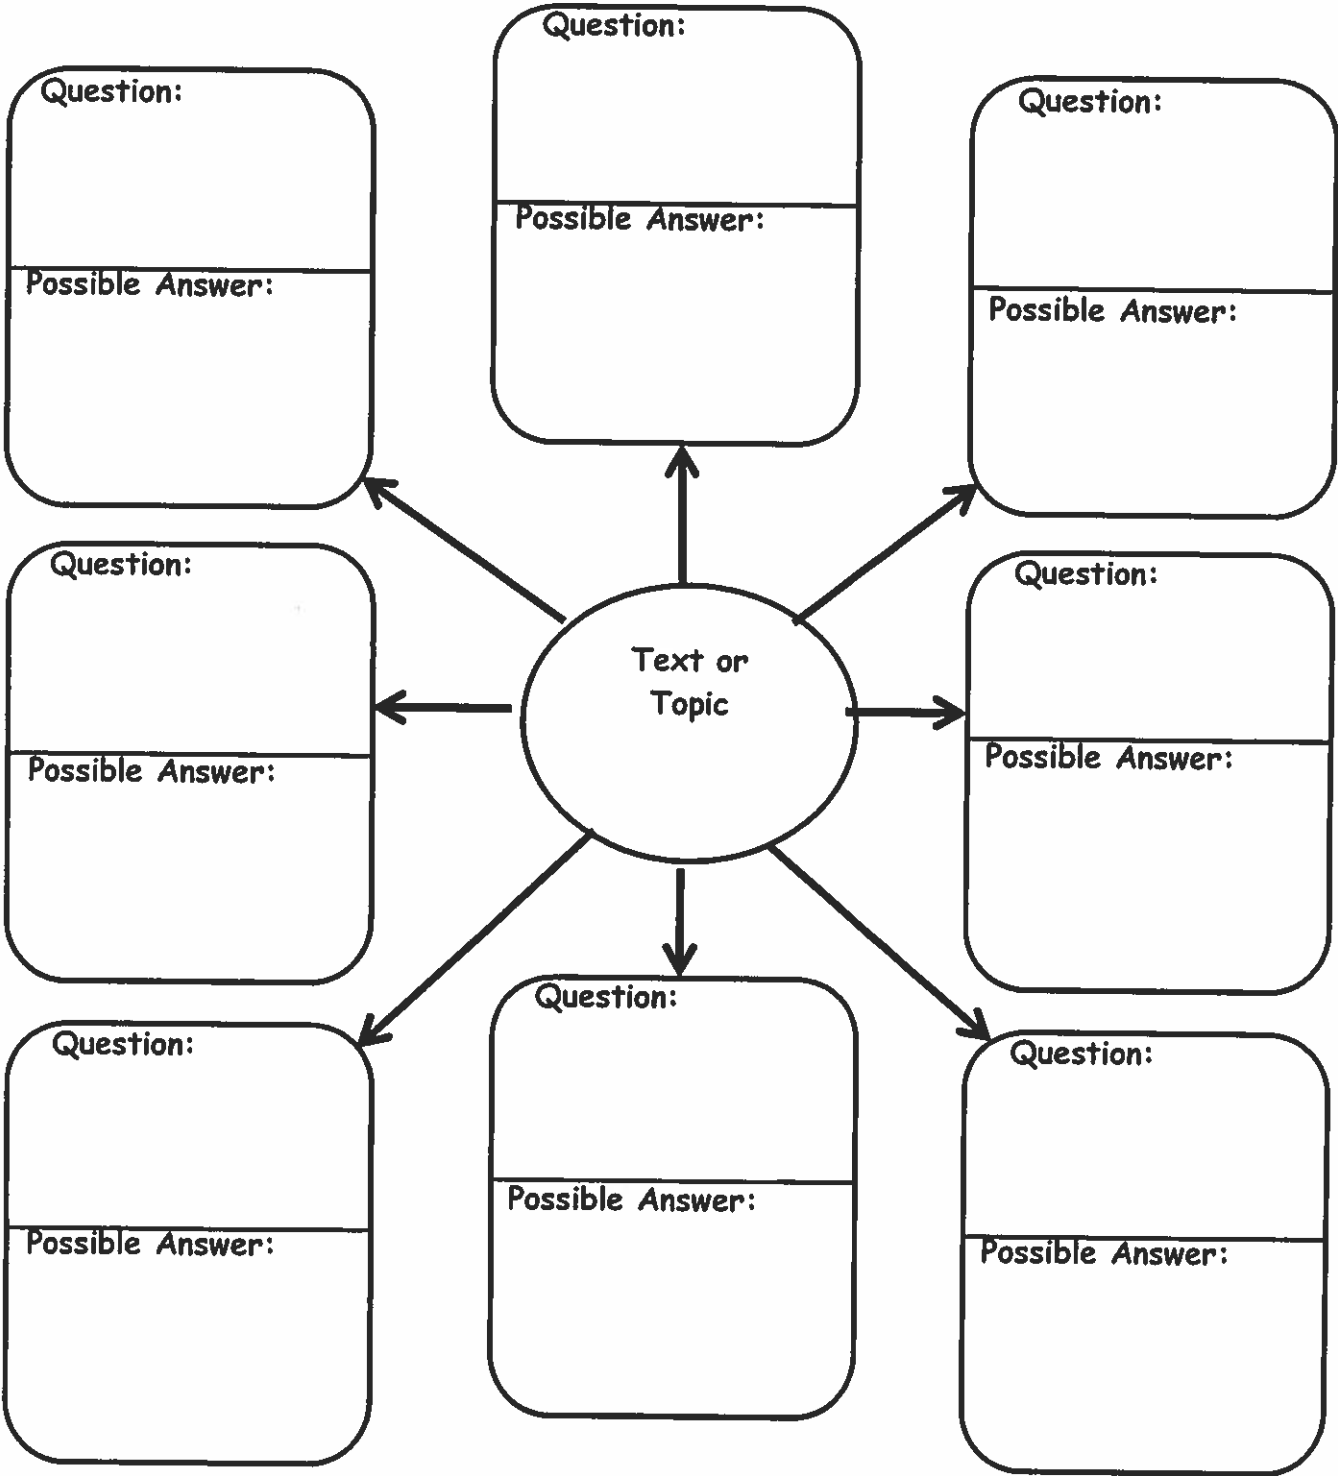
Question:

Possible Answer:

Question:

Possible Answer:

Question:

Possible Answer:

Question:

Possible Answer:

Text or Topic

Question:

Possible Answer:

Question:

Possible Answer:

Question:

Possible Answer:

Question:

Possible Answer: